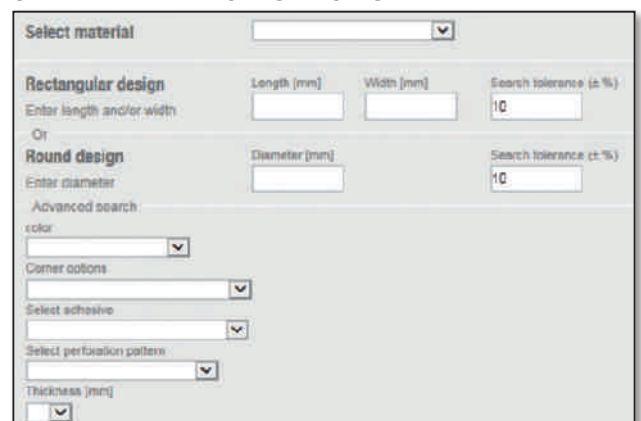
Select material

Rectangular design
Enter length and/or width

Length [mm]

Width [mm]

Search tolerance (± %)
10

Or

Round design
Enter diameter

Diameter [mm]

Search tolerance (± %)
10

Advanced search

color

Corner options

Select adhesive

Select perforation pattern

Thickness [mm]